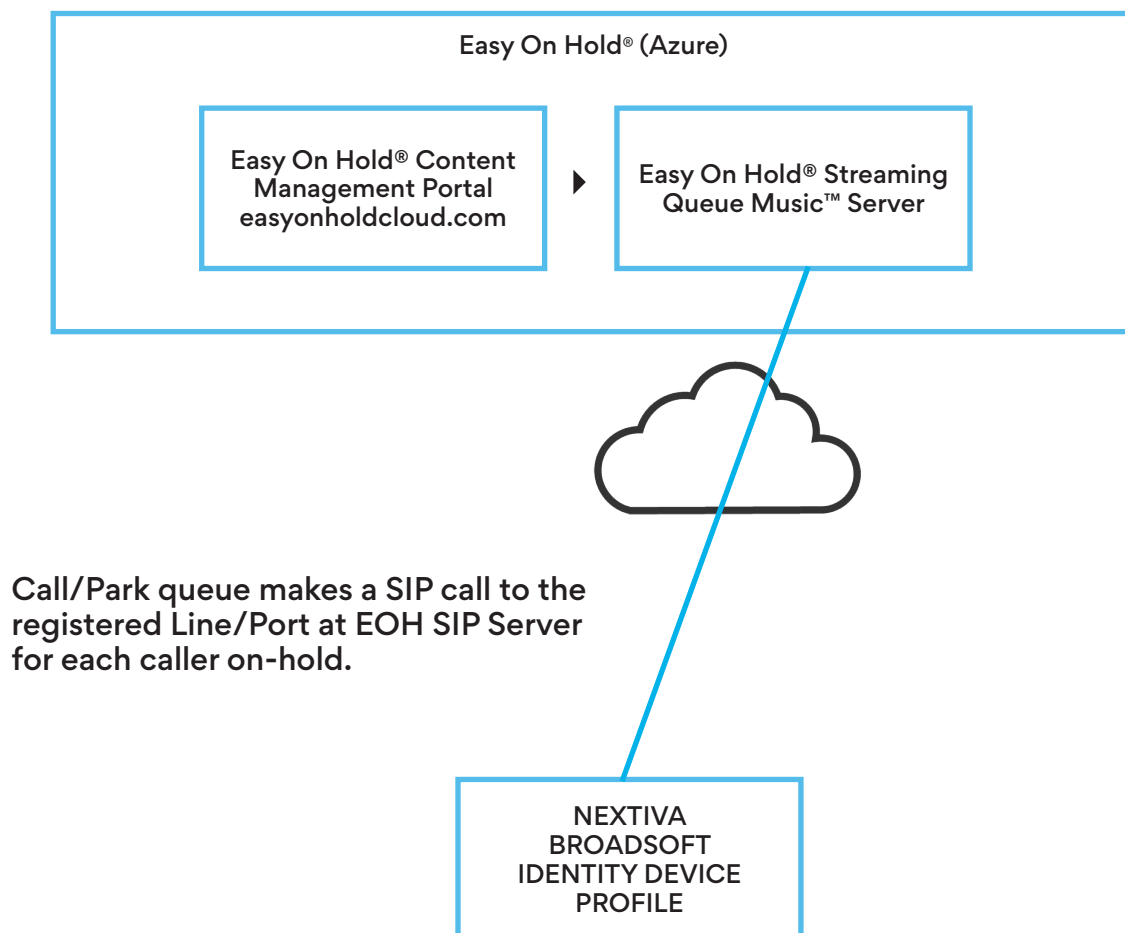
Easy On Hold® (Azure)

Easy On Hold® Content Management Portal easyonholdcloud.com

Easy On Hold® Streaming Queue Music™ Server

Call/Park queue makes a SIP call to the registered Line/Port at EOH SIP Server for each caller on-hold.

NEXTIVA BROADSOFT IDENTITY DEVICE PROFILE